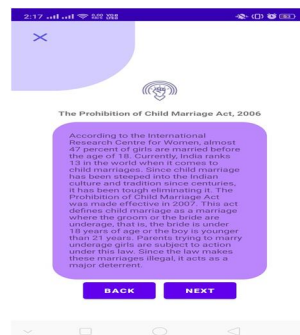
2:17

The Prohibition of Child Marriage Act, 2006

According to the International Research Centre for Women, almost 47 percent of girls are married before the age of 18. Currently, India ranks 13 in the world when it comes to child marriages. Since child marriage has been steeped into the Indian culture and tradition since centuries, it has been tough eliminating it. The Prohibition of Child Marriage Act was made effective in 2007. This act defines child marriage as a marriage where the groom or the bride are underage, that is, the bride is under 18 years of age or the boy is younger than 21 years. Parents trying to marry underage girls are subject to action under this law. Since the law makes these marriages illegal, it acts as a major deterrent.

BACK

NEXT